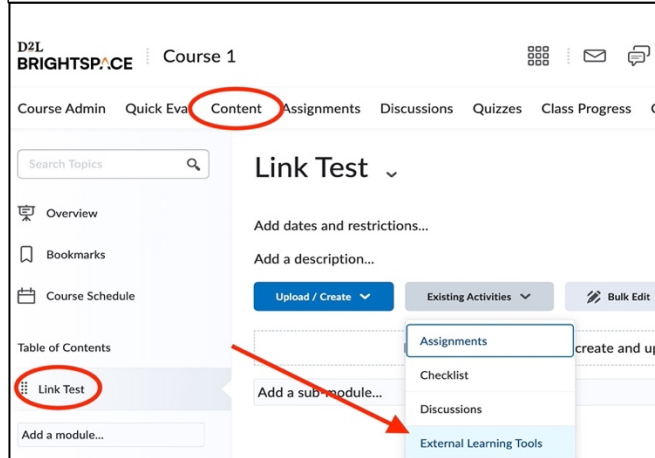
D2L BRIGHTSPACE

Course 1

Course Admin Quick Eva Content Assignments Discussions Quizzes Class Progress

Search Topics

Overview

Bookmarks

Course Schedule

Table of Contents

Link Test

Add a module...

Link Test

Add dates and restrictions...

Add a description...

Upload / Create

Existing Activities

Bulk Edit

Assignments

Checklist

Discussions

External Learning Tools

create and up

Add a sub-module...